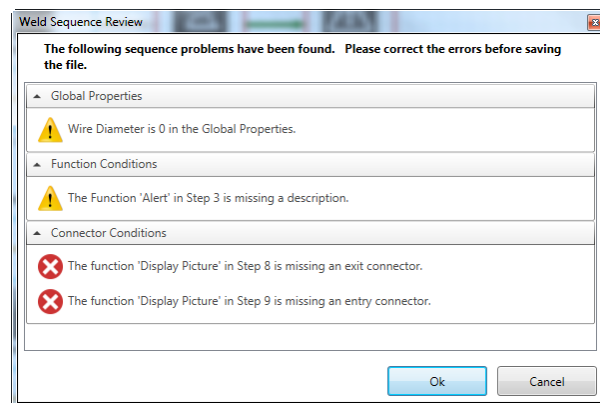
Weld Sequence Review

The following sequence problems have been found. Please correct the errors before saving the file.

Global Properties

Wire Diameter is 0 in the Global Properties.

Function Conditions

The Function 'Alert' in Step 3 is missing a description.

Connector Conditions

The function 'Display Picture' in Step 8 is missing an exit connector.

The function 'Display Picture' in Step 9 is missing an entry connector.

Ok

Cancel